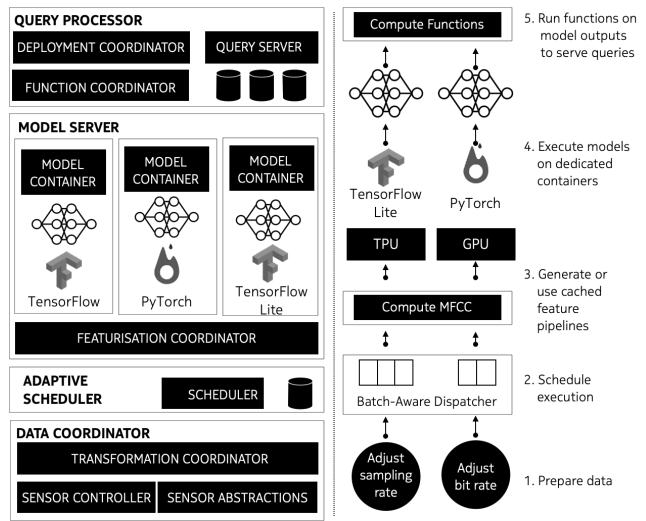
QUERY PROCESSOR

DEPLOYMENT COORDINATOR

QUERY SERVER

FUNCTION COORDINATOR

MODEL SERVER

MODEL CONTAINER

TensorFlow

MODEL CONTAINER

PyTorch

MODEL CONTAINER

TensorFlow Lite

FEATURISATION COORDINATOR

ADAPTIVE SCHEDULER

SCHEDULER

DATA COORDINATOR

TRANSFORMATION COORDINATOR

SENSOR CONTROLLER

SENSOR ABSTRACTIONS

Compute Functions

5. Run functions on model outputs to serve queries

TensorFlow Lite

PyTorch

4. Execute models on dedicated containers

TPU

GPU

3. Generate or use cached feature pipelines

Compute MFCC

Batch-Aware Dispatcher

2. Schedule execution

Adjust sampling rate

Adjust bit rate

1. Prepare data